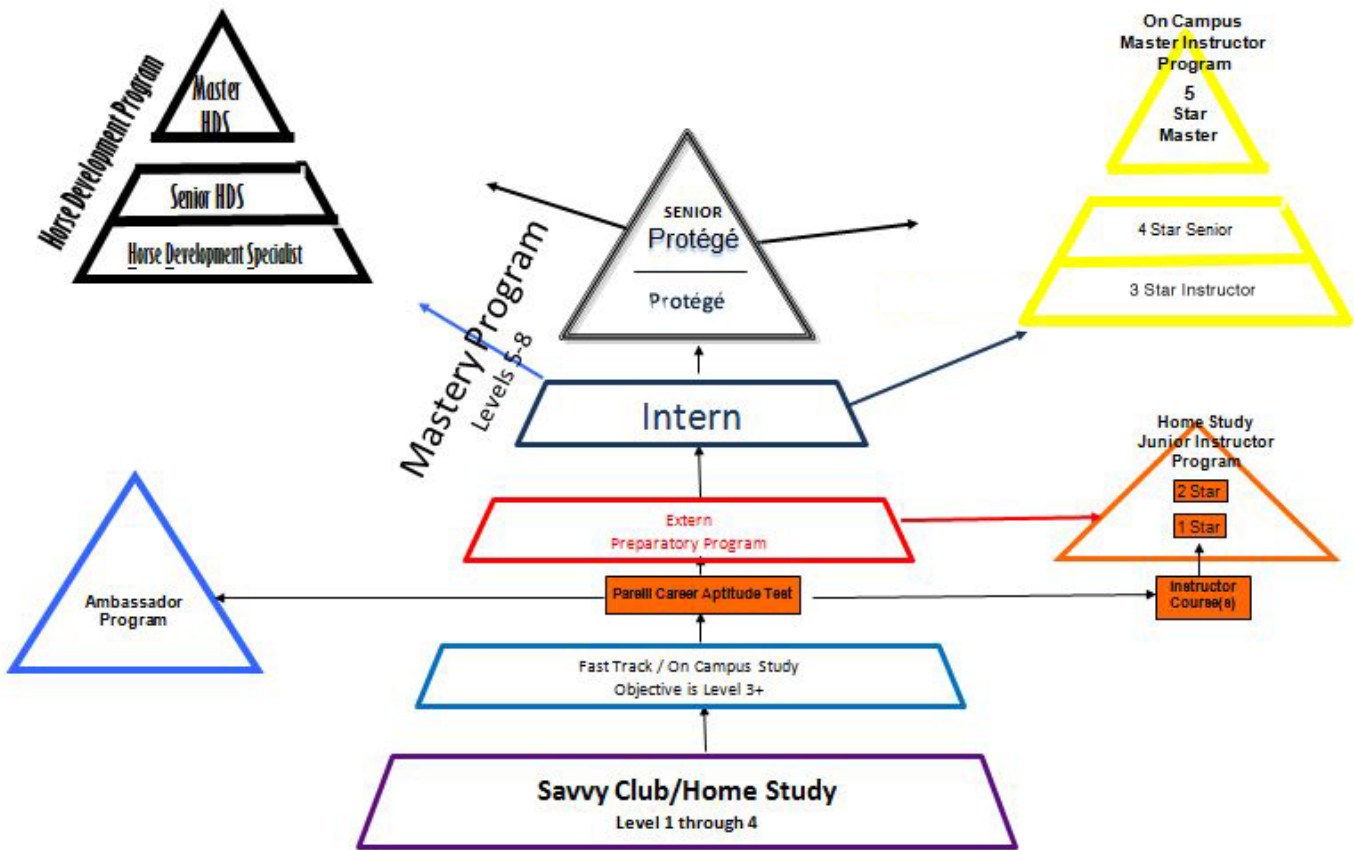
Horse Development Program

Master HDS

Senior HDS

Horse Development Specialist

SENIOR
Protégé

Protégé

On Campus
Master Instructor
Program
5
Star
Master

4 Star Senior

3 Star Instructor

Mastery Program
Levels 5-8

Intern

Home Study
Junior Instructor
Program

2 Star

1 Star

Extern
Preparatory Program

Ambassador Program

Parelli Career Aptitude Test

Instructor Course(s)

Fast Track / On Campus Study
Objective is Level 3+

Savvy Club/Home Study
Level 1 through 4